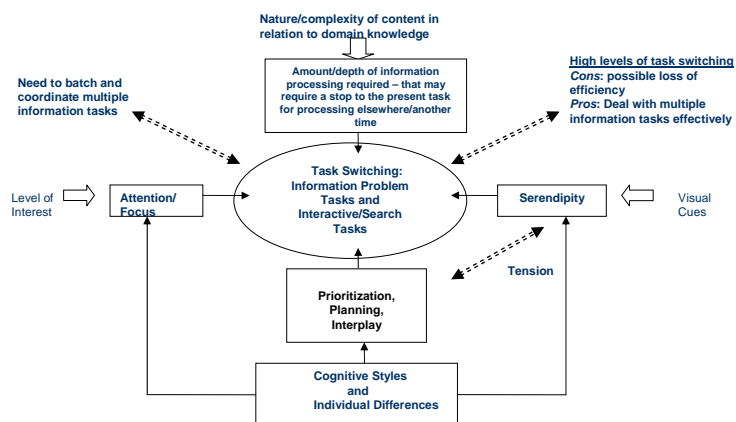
Nature/complexity of content in relation to domain knowledge

Amount/depth of information processing required – that may require a stop to the present task for processing elsewhere/another time

Need to batch and coordinate multiple information tasks

High levels of task switching
Cons: possible loss of efficiency
Pros: Deal with multiple information tasks effectively

Level of Interest

Attention/ Focus

Task Switching: Information Problem Tasks and Interactive/Search Tasks

Serendipity

Visual Cues

Tension

Prioritization, Planning, Interplay

Cognitive Styles and Individual Differences